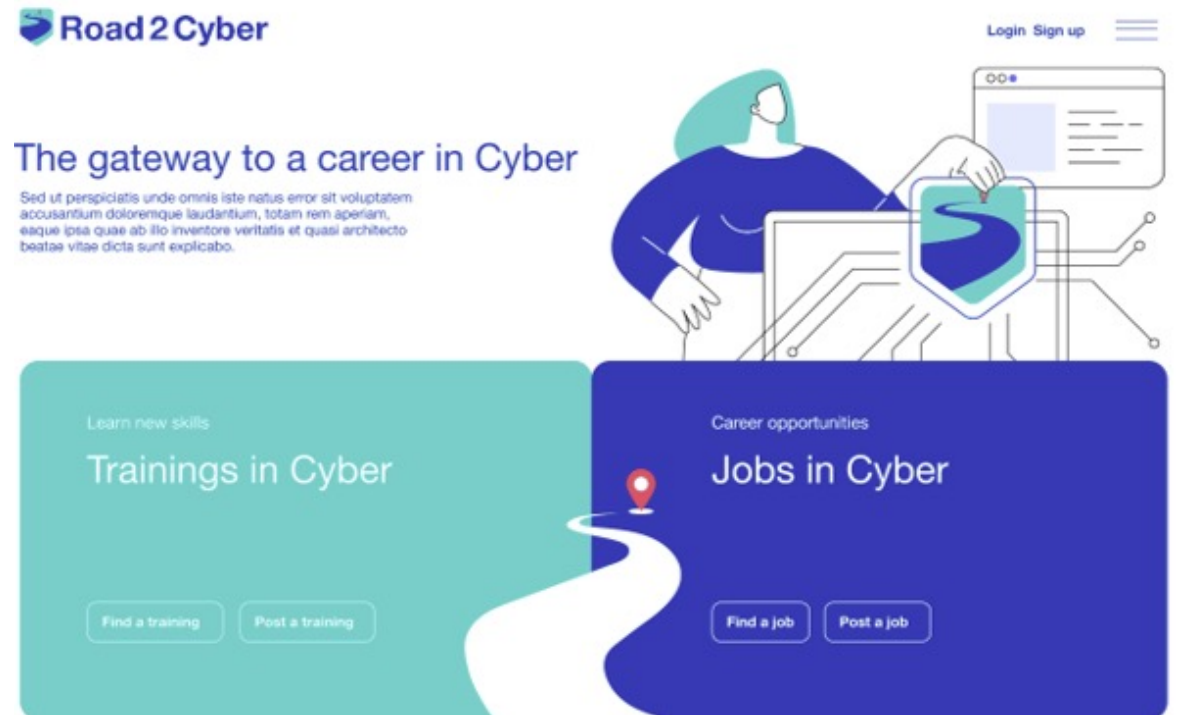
Road2Cyber

Login Sign up

The gateway to a career in Cyber

Sed ut perspiciatis unde omnis iste natus error sit voluptatem accusantium doloremque laudantium, totam rem aperiam, eaque ipsa quae ab illo inventore veritatis et quasi architecto beatae vitae dicta sunt explicabo.

Learn new skills

Trainings in Cyber

Find a training

Post a training

Career opportunities

Jobs in Cyber

Find a job

Post a job